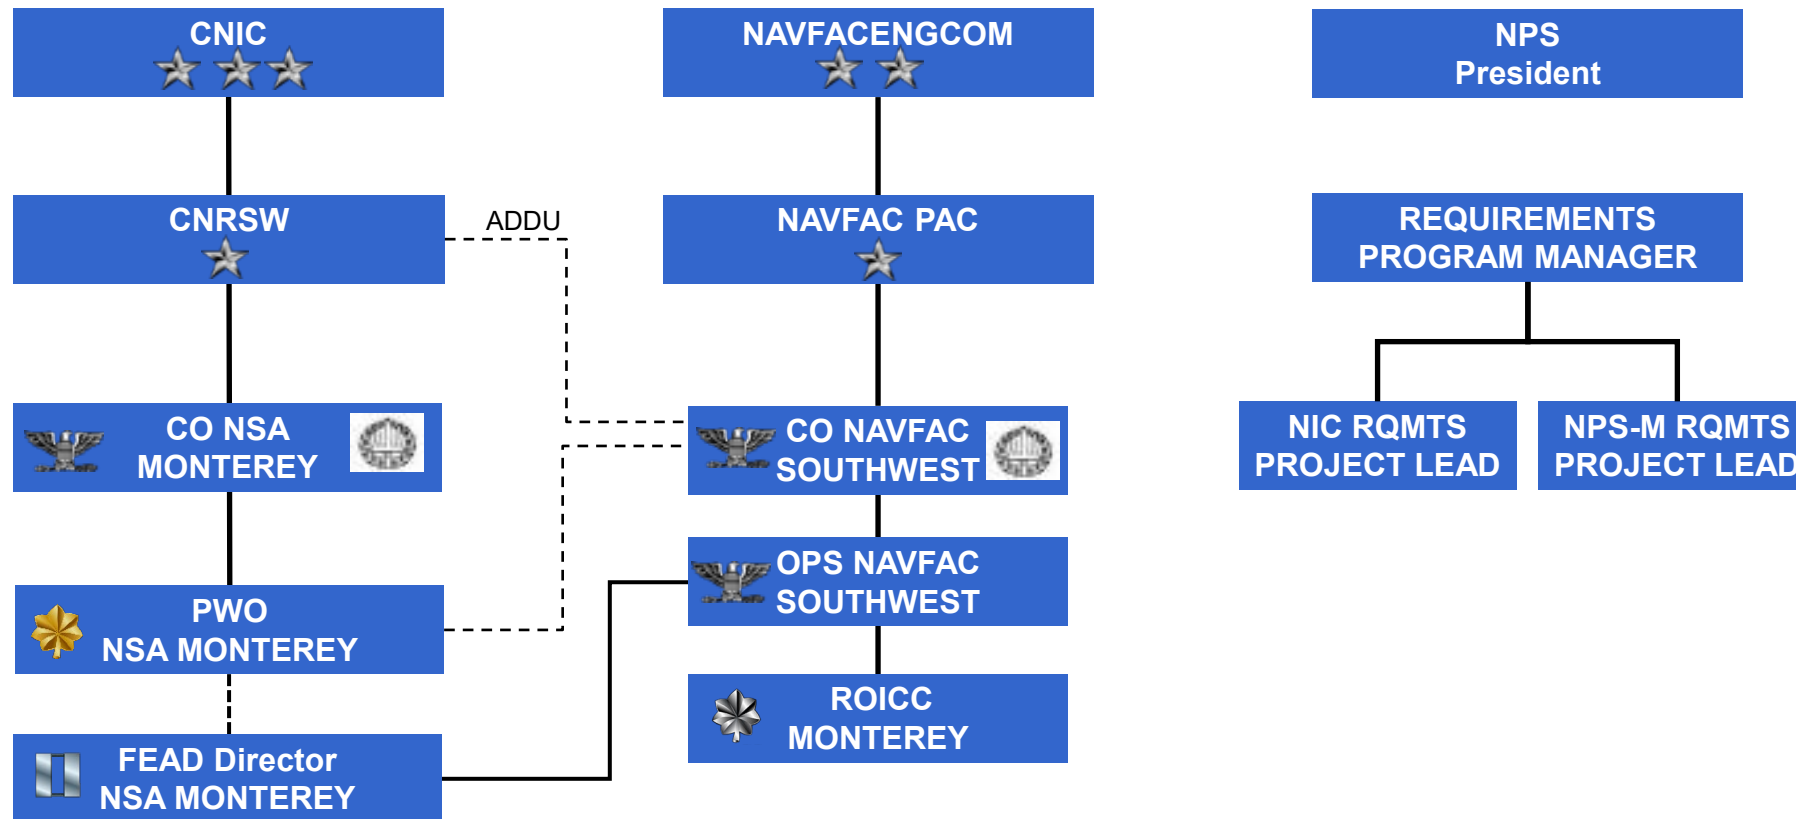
CNIC

NAVFACENGCOM

NPS
President

CNRSW

ADDU

NAVFAC PAC

REQUIREMENTS
PROGRAM MANAGER

CO NSA
MONTEREY

CO NAVFAC
SOUTHWEST

NIC RQMTS
PROJECT LEAD

NPS-M RQMTS
PROJECT LEAD

OPS NAVFAC
SOUTHWEST

PWO
NSA MONTEREY

ROICC
MONTEREY

FEAD Director
NSA MONTEREY